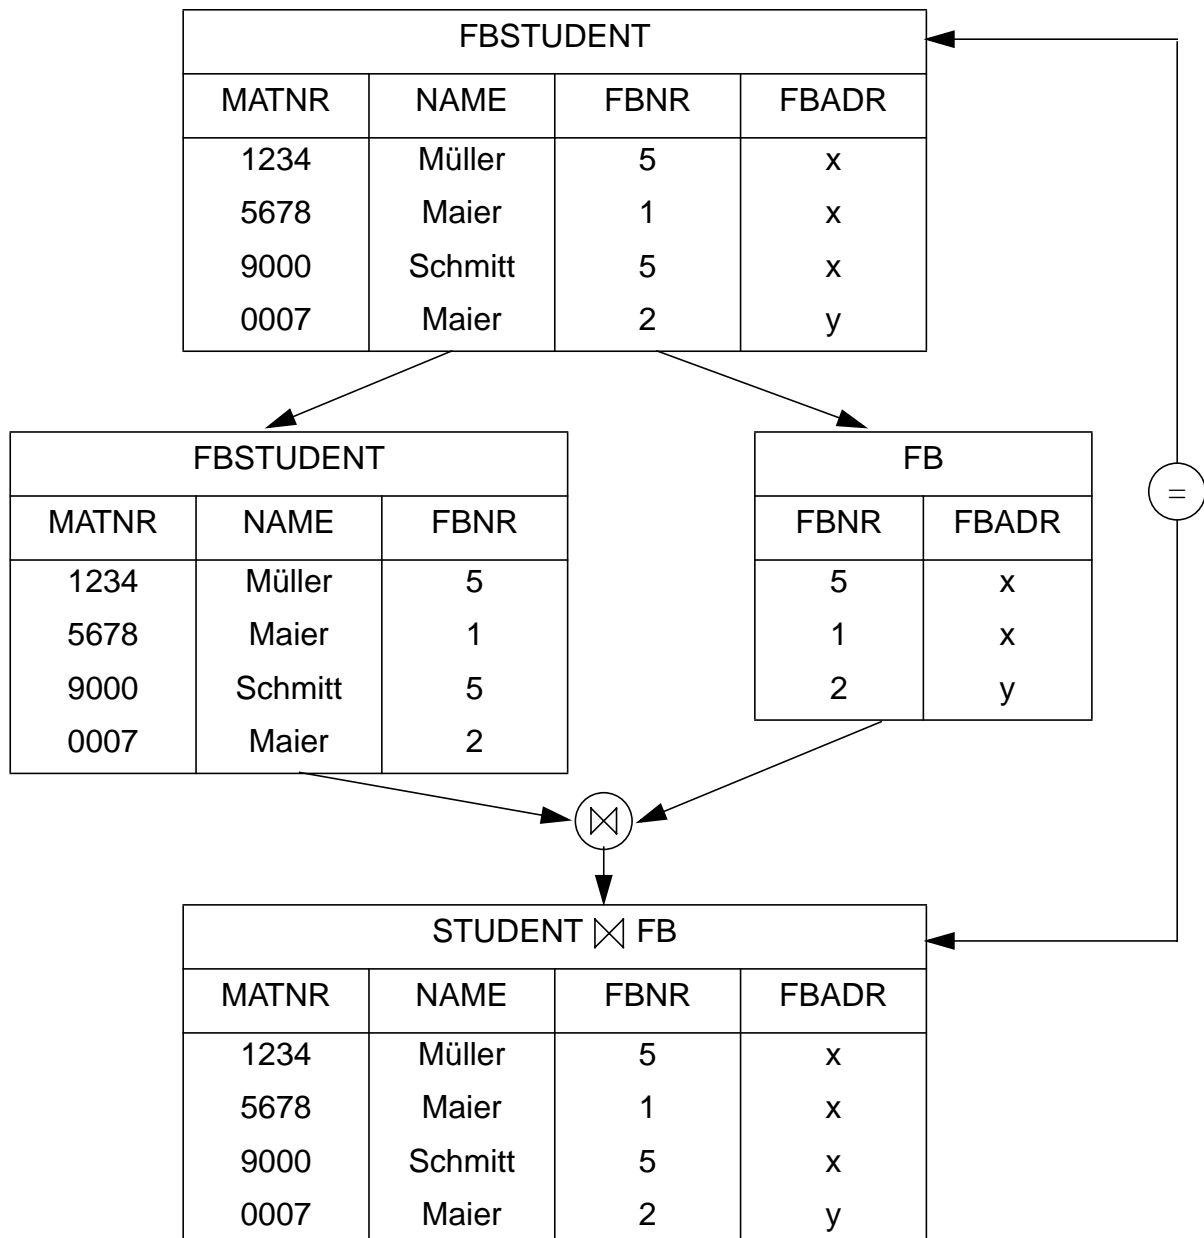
FBSTUDENT

| MATNR | NAME | FBNR | FBADR |
|---|---|---|---|
| 1234 | Müller | 5 | x |
| 5678 | Maier | 1 | x |
| 9000 | Schmitt | 5 | x |
| 0007 | Maier | 2 | y |

FBSTUDENT

| MATNR | NAME | FBNR |
|---|---|---|
| 1234 | Müller | 5 |
| 5678 | Maier | 1 |
| 9000 | Schmitt | 5 |
| 0007 | Maier | 2 |

FB

| FBNR | FBADR |
|---|---|
| 5 | x |
| 1 | x |
| 2 | y |

=

$\bowtie$

STUDENT $\bowtie$ FB

| MATNR | NAME | FBNR | FBADR |
|---|---|---|---|
| 1234 | Müller | 5 | x |
| 5678 | Maier | 1 | x |
| 9000 | Schmitt | 5 | x |
| 0007 | Maier | 2 | y |